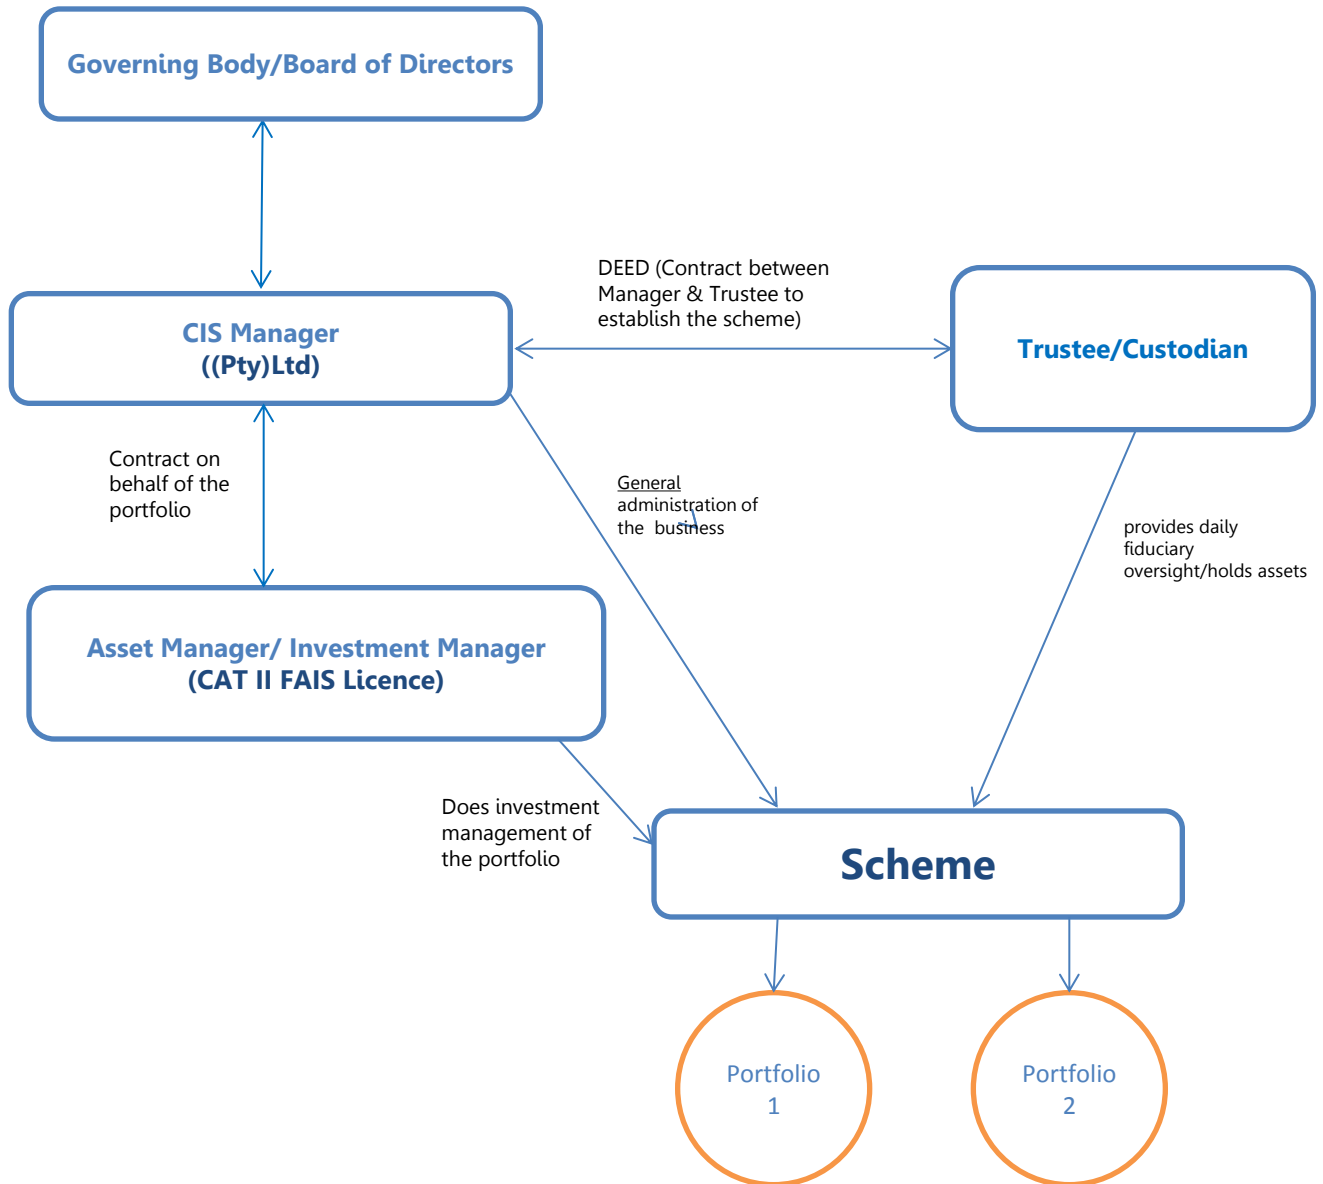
Governing Body/Board of Directors

DEED (Contract between Manager & Trustee to establish the scheme)

CIS Manager
((Pty)Ltd)

Trustee/Custodian

Contract on behalf of the portfolio

General administration of the business

provides daily fiduciary oversight/holds assets

Asset Manager/ Investment Manager
(CAT II FAIS Licence)

Does investment management of the portfolio

Scheme

Portfolio
1

Portfolio
2